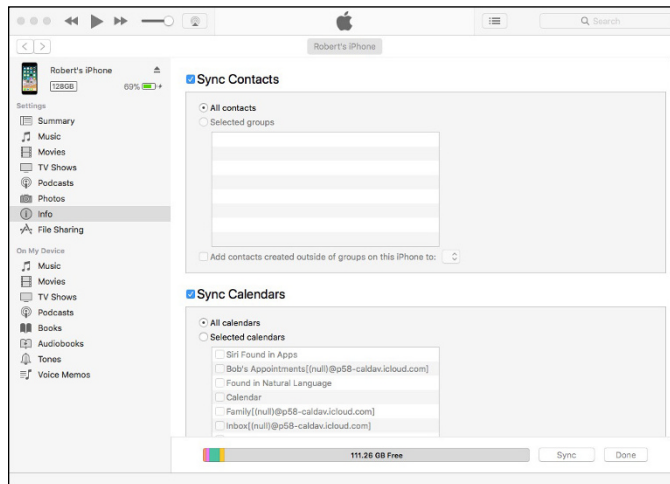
Q Search

Robert's iPhone

Robert's iPhone
128GB 69%

Settings
Summary
Music
Movies
TV Shows
Podcasts
Photos
Info
File Sharing

On My Device
Music
Movies
TV Shows
Podcasts
Books
Audiobooks
Tones
Voice Memos

Sync Contacts

All contacts
Selected groups

Add contacts created outside of groups on this iPhone to:

Sync Calendars

All calendars
Selected calendars
Siri Found in Apps
Bob's Appointments[(null)@p58-caldav.icloud.com]
Found in Natural Language
Calendar
Family[(null)@p58-caldav.icloud.com]
Inbox[(null)@p58-caldav.icloud.com]

111.26 GB Free
Sync
Done